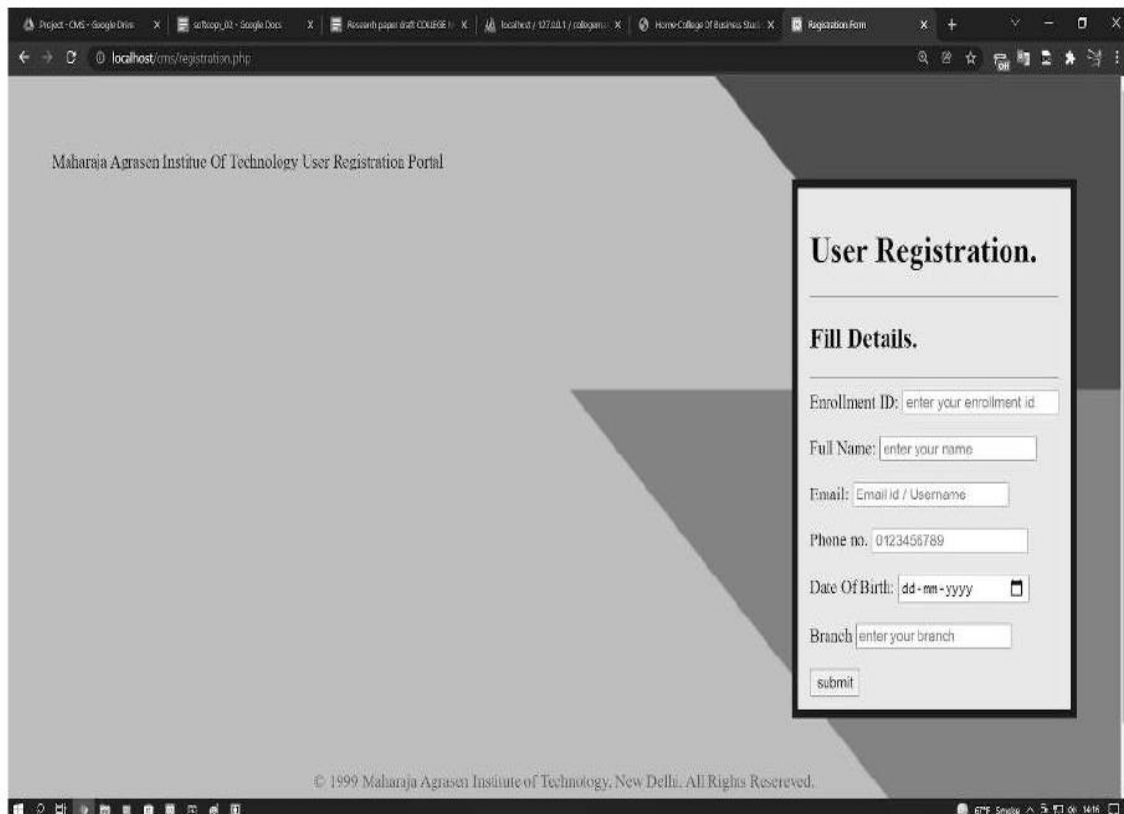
Project - CMS - Google Drive X | softcopy_02 - Google Docs X | Research paper draft COLLEGE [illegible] X | localhost / 127.0.0.1 / collegem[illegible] X | Home-College Of Business Stud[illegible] X | Registration Form X +

localhost/cms/registration.php

Maharaja Agrasen Institue Of Technology User Registration Portal

User Registration.

Fill Details.

Enrollment ID: enter your enrollment id

Full Name: enter your name

Email: Email id / Username

Phone no. 0123456789

Date Of Birth: dd-mm-yyyy

Branch enter your branch

submit

© 1999 Maharaja Agrasen Institute of Technology, New Delhi. All Rights Resereved.

67°F Smoke 14:16